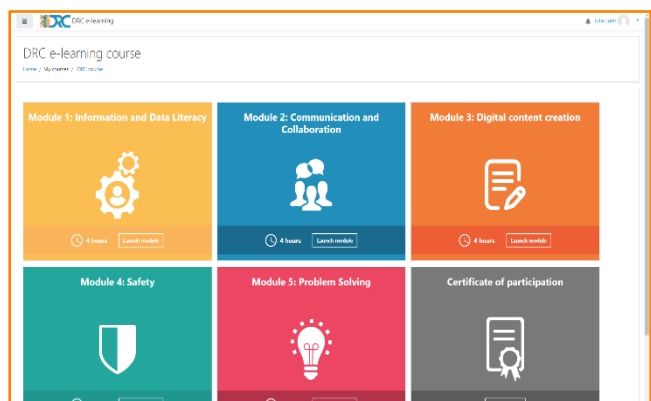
DRC DRC e-learning

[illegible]

DRC e-learning course

Home / My courses / DRC course

Module 1: Information and Data Literacy

4 hours Launch module

Module 2: Communication and Collaboration

4 hours Launch module

Module 3: Digital content creation

4 hours Launch module

Module 4: Safety

Module 5: Problem Solving

Certificate of participation